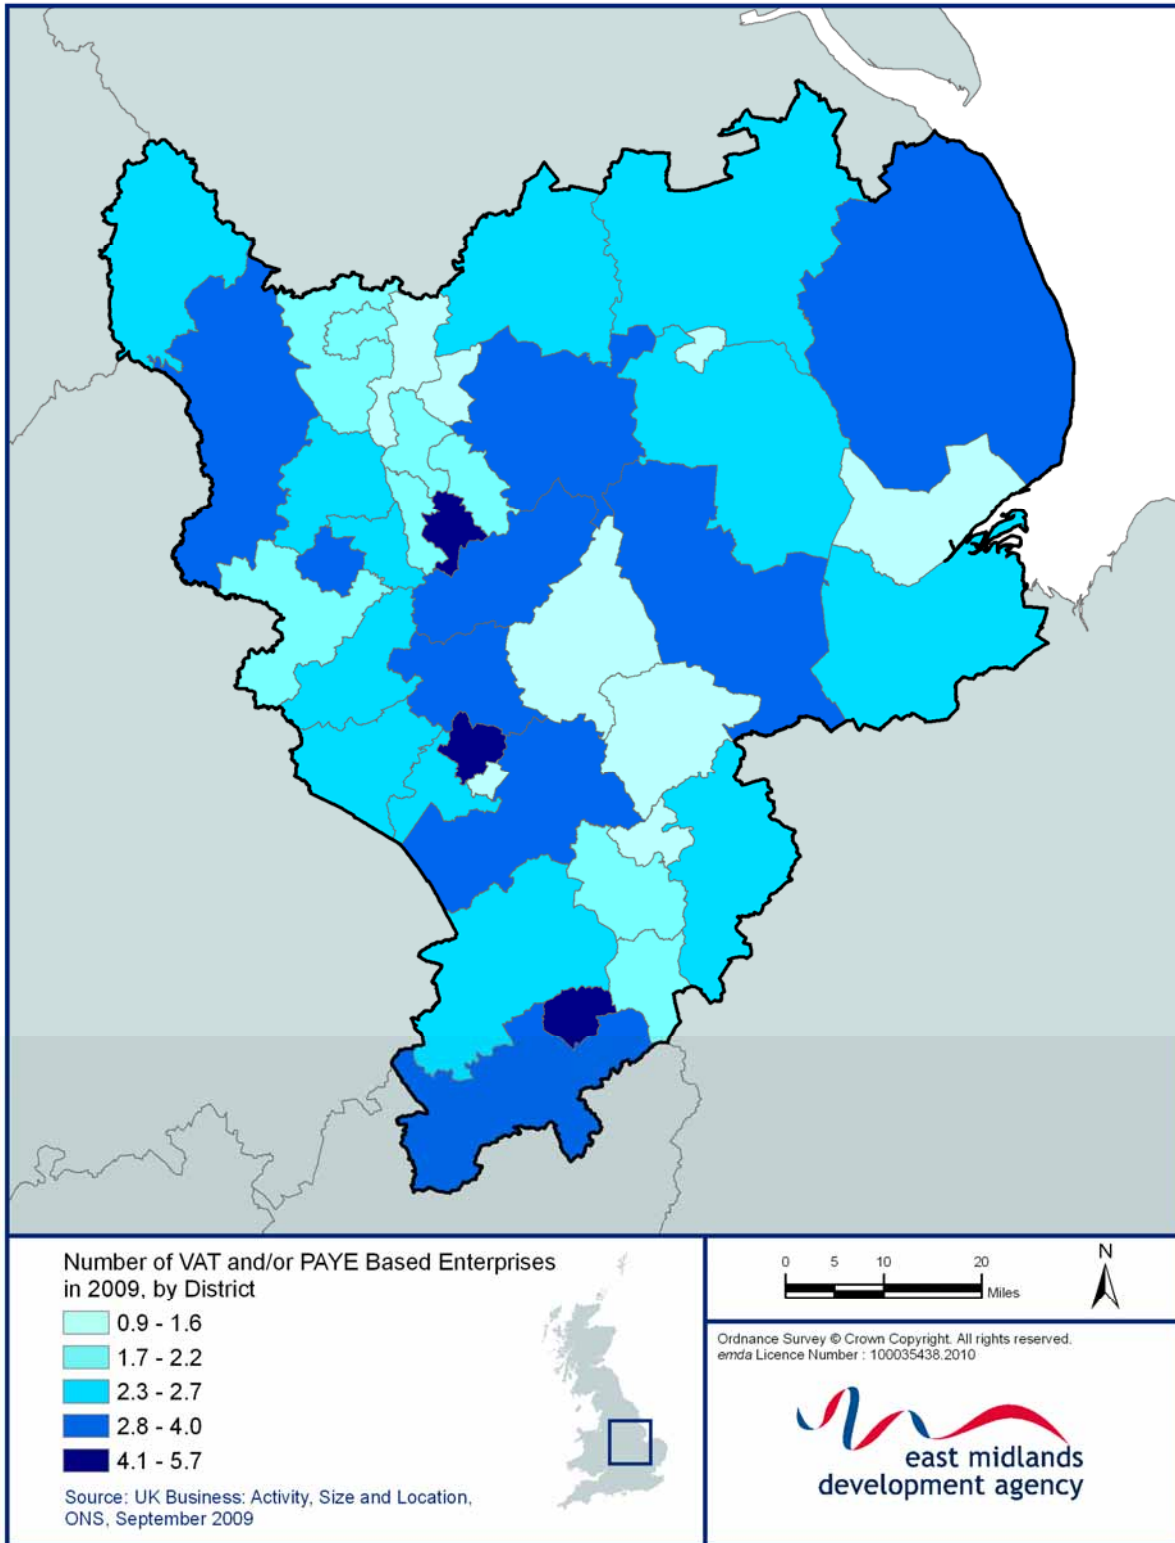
Number of VAT and/or PAYE Based Enterprises in 2009, by District

0.9 - 1.6
1.7 - 2.2
2.3 - 2.7
2.8 - 4.0
4.1 - 5.7

Source: UK Business: Activity, Size and Location, ONS, September 2009

0 5 10 20
Miles

N

Ordnance Survey © Crown Copyright. All rights reserved.
emda Licence Number : 100035438.2010

east midlands
development agency